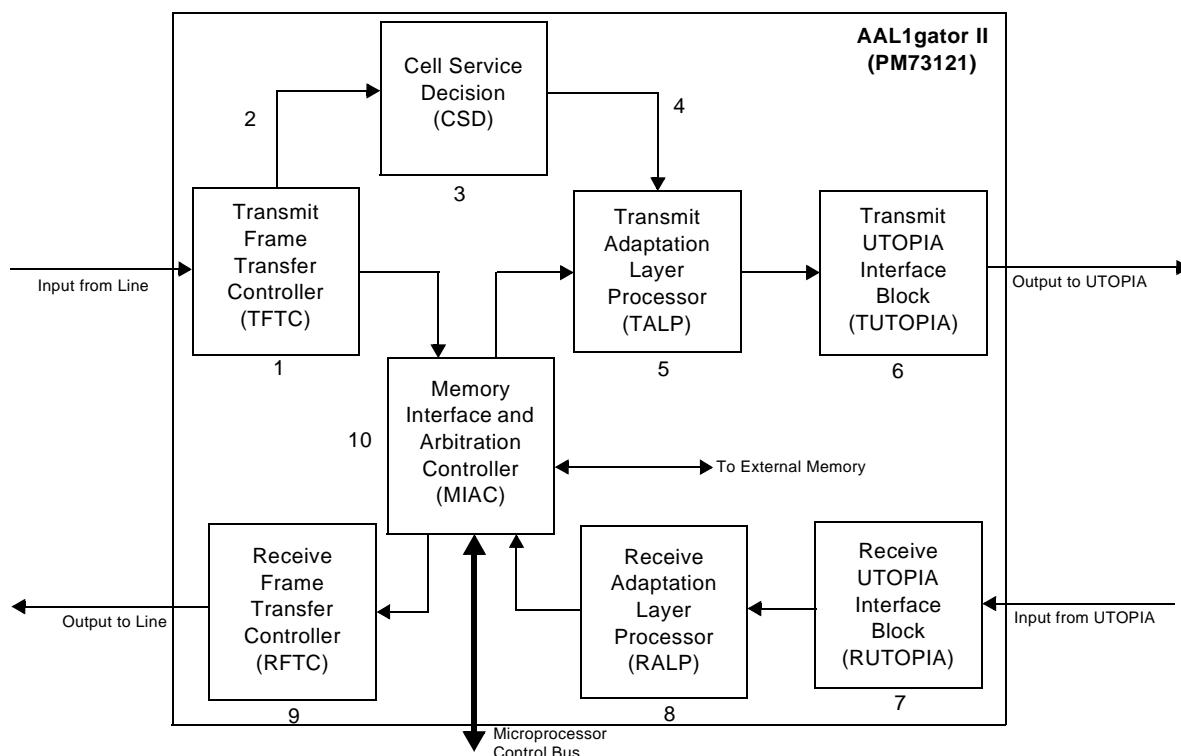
AAL1gator II
(PM73121)

Cell Service Decision (CSD)

2

4

3

Transmit Frame Transfer Controller (TFTC)

1

Input from Line

Transmit Adaptation Layer Processor (TALP)

5

Transmit UTOPIA Interface Block (TUTOPIA)

6

Output to UTOPIA

Memory Interface and Arbitration Controller (MIAC)

10

To External Memory

Receive Frame Transfer Controller (RFTC)

9

Output to Line

Receive Adaptation Layer Processor (RALP)

8

Receive UTOPIA Interface Block (RUTOPIA)

7

Input from UTOPIA

Microprocessor Control Bus